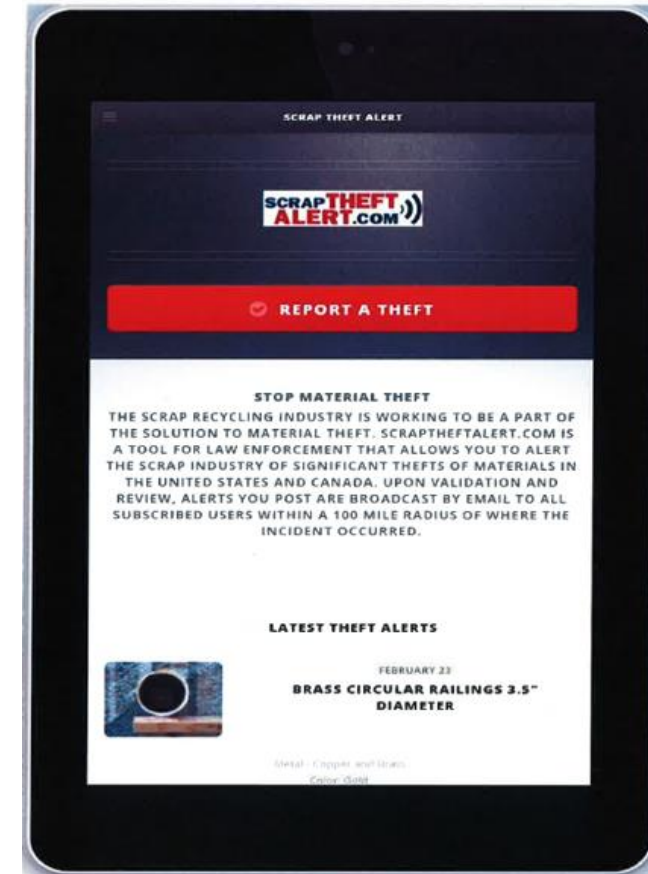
SCRAP THEFT ALERT

SCRAP THEFT ALERT.com

REPORT A THEFT

STOP MATERIAL THEFT

THE SCRAP RECYCLING INDUSTRY IS WORKING TO BE A PART OF THE SOLUTION TO MATERIAL THEFT. SCRAPTHEFTALERT.COM IS A TOOL FOR LAW ENFORCEMENT THAT ALLOWS YOU TO ALERT THE SCRAP INDUSTRY OF SIGNIFICANT THEFTS OF MATERIALS IN THE UNITED STATES AND CANADA. UPON VALIDATION AND REVIEW, ALERTS YOU POST ARE BROADCAST BY EMAIL TO ALL SUBSCRIBED USERS WITHIN A 100 MILE RADIUS OF WHERE THE INCIDENT OCCURRED.

LATEST THEFT ALERTS

FEBRUARY 23

BRASS CIRCULAR RAILINGS 3.5" DIAMETER

Metal - Copper and Brass

Color: Gold